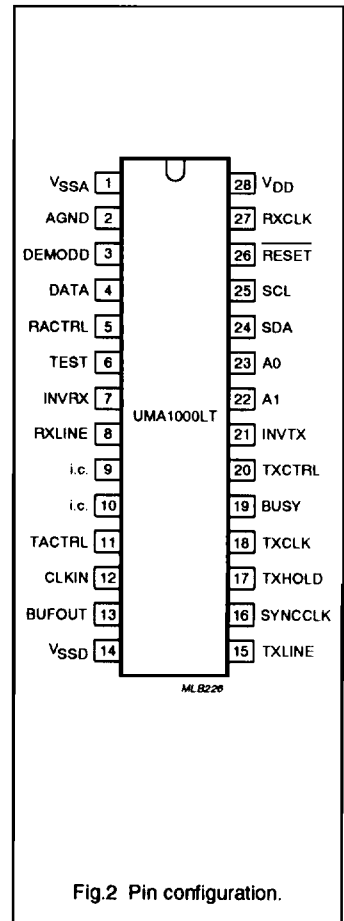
$V_{SSA}$ 1
AGND 2
DEMODD 3
DATA 4
RACTRL 5
TEST 6
INVRX 7
RXLINE 8
i.c. 9
i.c. 10
TACTRL 11
CLKIN 12
BUFOUT 13
$V_{SSD}$ 14

UMA1000LT

28 $V_{DD}$
27 RXCLK
26 $\overline{RESET}$
25 SCL
24 SDA
23 A0
22 A1
21 INVTX
20 TXCTRL
19 BUSY
18 TXCLK
17 TXHOLD
16 SYNCCLK
15 TXLINE

MLB226

Fig.2 Pin configuration.